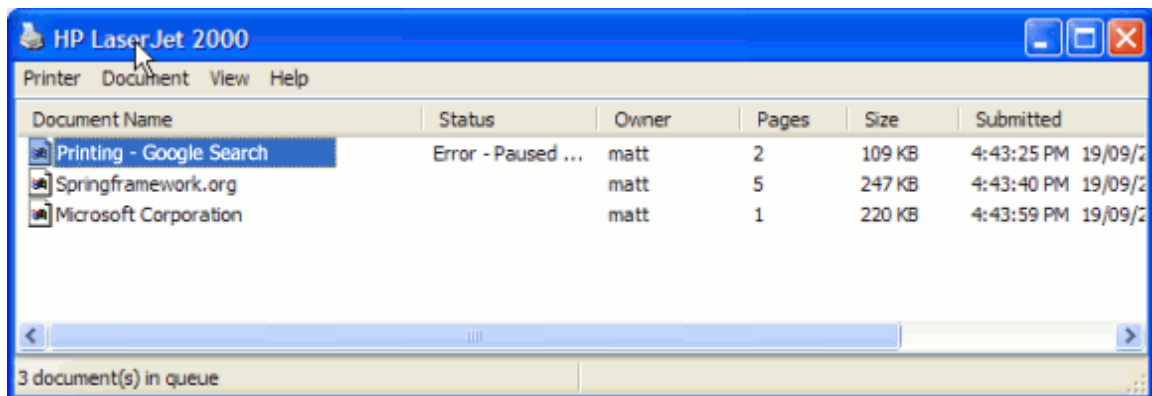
HP LaserJet 2000

Printer Document View Help

| Document Name | Status | Owner | Pages | Size | Submitted |
|---|---|---|---|---|---|
| Printing - Google Search | Error - Paused ... | matt | 2 | 109 KB | 4:43:25 PM 19/09/2 |
| Springframework.org | | matt | 5 | 247 KB | 4:43:40 PM 19/09/2 |
| Microsoft Corporation | | matt | 1 | 220 KB | 4:43:59 PM 19/09/2 |

3 document(s) in queue